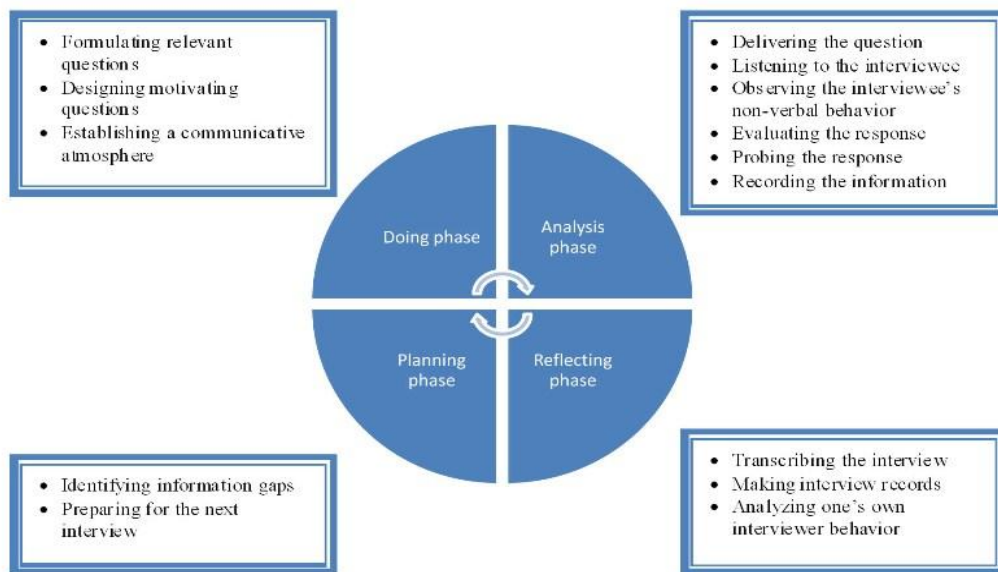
- Formulating relevant questions
- Designing motivating questions
- Establishing a communicative atmosphere

- Delivering the question
- Listening to the interviewee
- Observing the interviewee's non-verbal behavior
- Evaluating the response
- Probing the response
- Recording the information

Doing phase

Analysis phase

Planning phase

Reflecting phase

- Identifying information gaps
- Preparing for the next interview

- Transcribing the interview
- Making interview records
- Analyzing one's own interviewer behavior